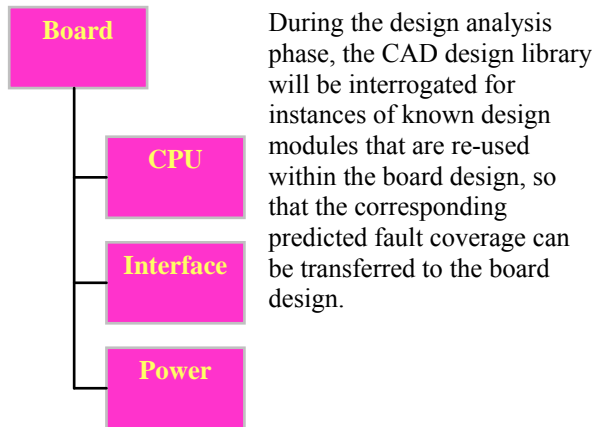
Board

CPU

Interface

Power

During the design analysis phase, the CAD design library will be interrogated for instances of known design modules that are re-used within the board design, so that the corresponding predicted fault coverage can be transferred to the board design.